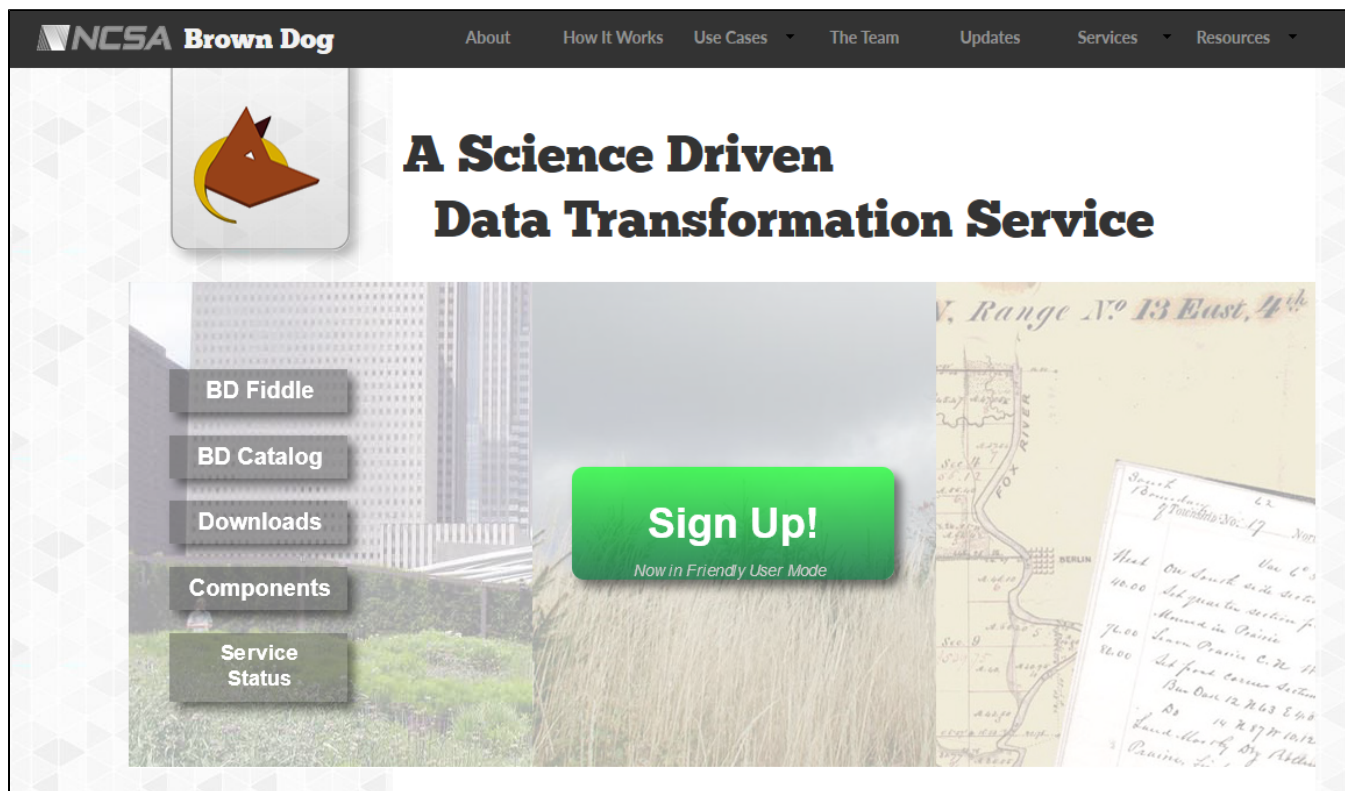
NCSA Brown Dog

About
How It Works
Use Cases
The Team
Updates
Services
Resources

A Science Driven
Data Transformation Service

BD Fiddle
BD Catalog
Downloads
Components
Service Status

Sign Up!
Now in Friendly User Mode

N, Range No 13 East, 4th

FOX RIVER
BERLIN

South Boundary
Township No. 17
North

Var 6°
On South side section
Set quarter section post
Mound in Prairie
Leave Prairie
Set post corner section
Bur Oak 12 N 63 E
Do 14 N 87 W
Land mostly dry rolling
Prairie